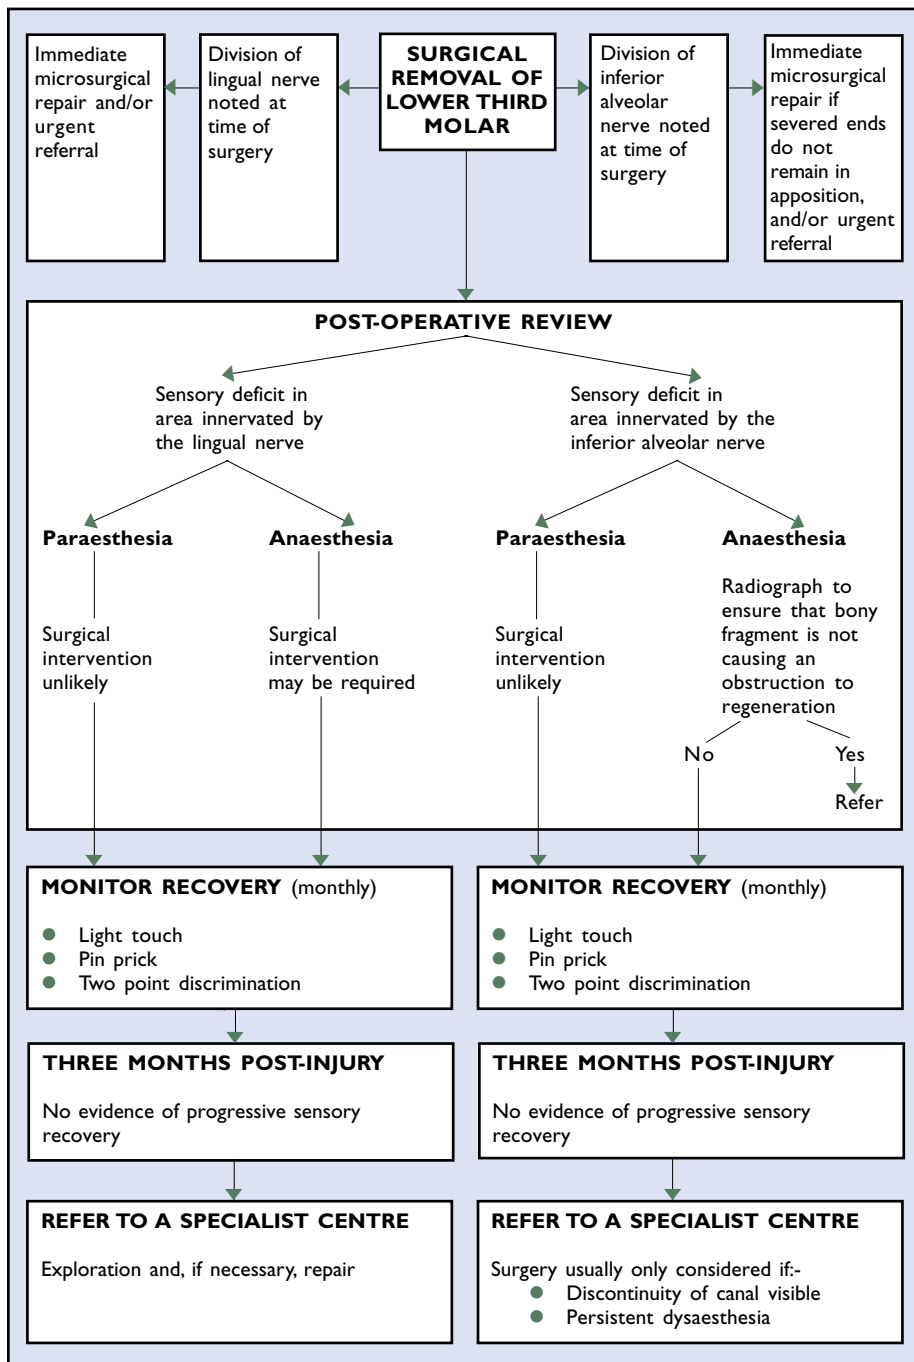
Immediate microsurgical repair and/or urgent referral

Division of lingual nerve noted at time of surgery

**SURGICAL REMOVAL OF LOWER THIRD MOLAR**

Division of inferior alveolar nerve noted at time of surgery

Immediate microsurgical repair if severed ends do not remain in apposition, and/or urgent referral

**POST-OPERATIVE REVIEW**

Sensory deficit in area innervated by the lingual nerve

Sensory deficit in area innervated by the inferior alveolar nerve

**Paraesthesia**

Surgical intervention unlikely

**Anaesthesia**

Surgical intervention may be required

**Paraesthesia**

Surgical intervention unlikely

**Anaesthesia**

Radiograph to ensure that bony fragment is not causing an obstruction to regeneration

No

Yes

Refer

**MONITOR RECOVERY** (monthly)

- Light touch
- Pin prick
- Two point discrimination

**MONITOR RECOVERY** (monthly)

- Light touch
- Pin prick
- Two point discrimination

**THREE MONTHS POST-INJURY**

No evidence of progressive sensory recovery

**THREE MONTHS POST-INJURY**

No evidence of progressive sensory recovery

**REFER TO A SPECIALIST CENTRE**

Exploration and, if necessary, repair

**REFER TO A SPECIALIST CENTRE**

Surgery usually only considered if:-
- Discontinuity of canal visible
- Persistent dysaesthesia